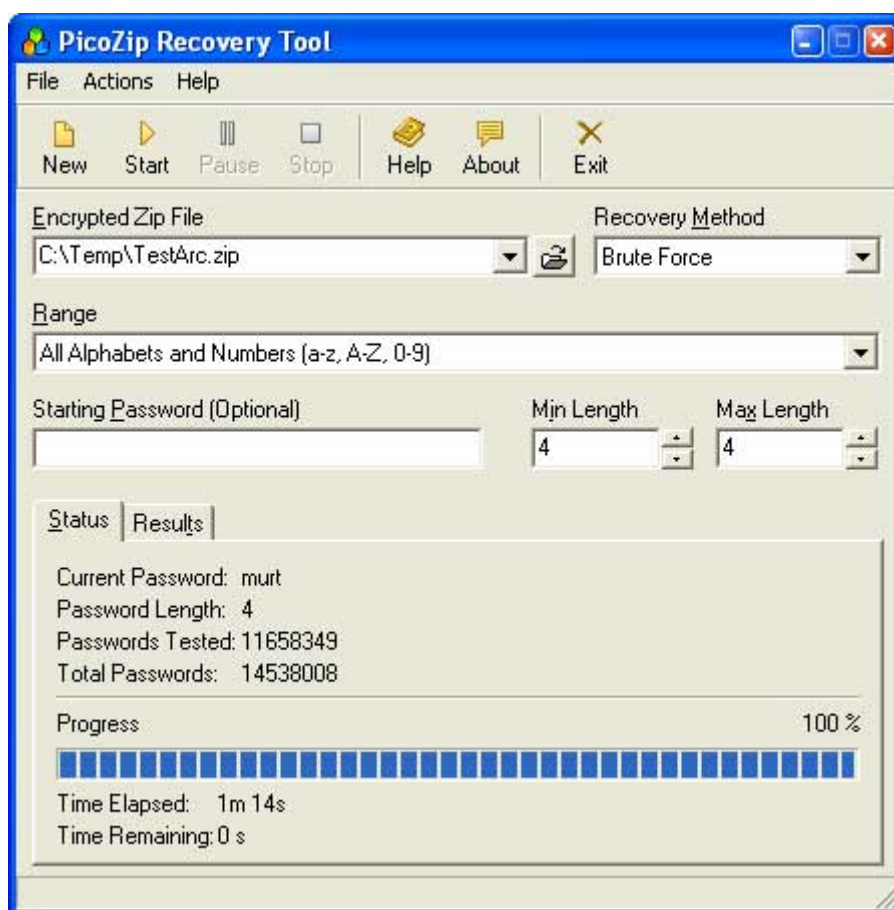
PicoZip Recovery Tool

File Actions Help

New Start Pause Stop Help About Exit

Encrypted Zip File
C:\Temp\TestArc.zip

Recovery Method
Brute Force

Range
All Alphabets and Numbers (a-z, A-Z, 0-9)

Starting Password (Optional)

Min Length
4

Max Length
4

Status Results

Current Password: murt
Password Length: 4
Passwords Tested: 11658349
Total Passwords: 14538008

Progress 100 %

Time Elapsed: 1m 14s
Time Remaining: 0 s